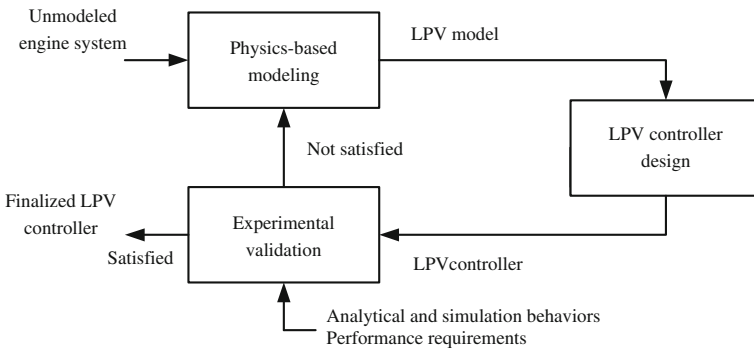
Unmodeled engine system

Physics-based modeling

LPV model

LPV controller design

Not satisfied

Finalized LPV controller

Experimental validation

Satisfied

LPVcontroller

Analytical and simulation behaviors
Performance requirements